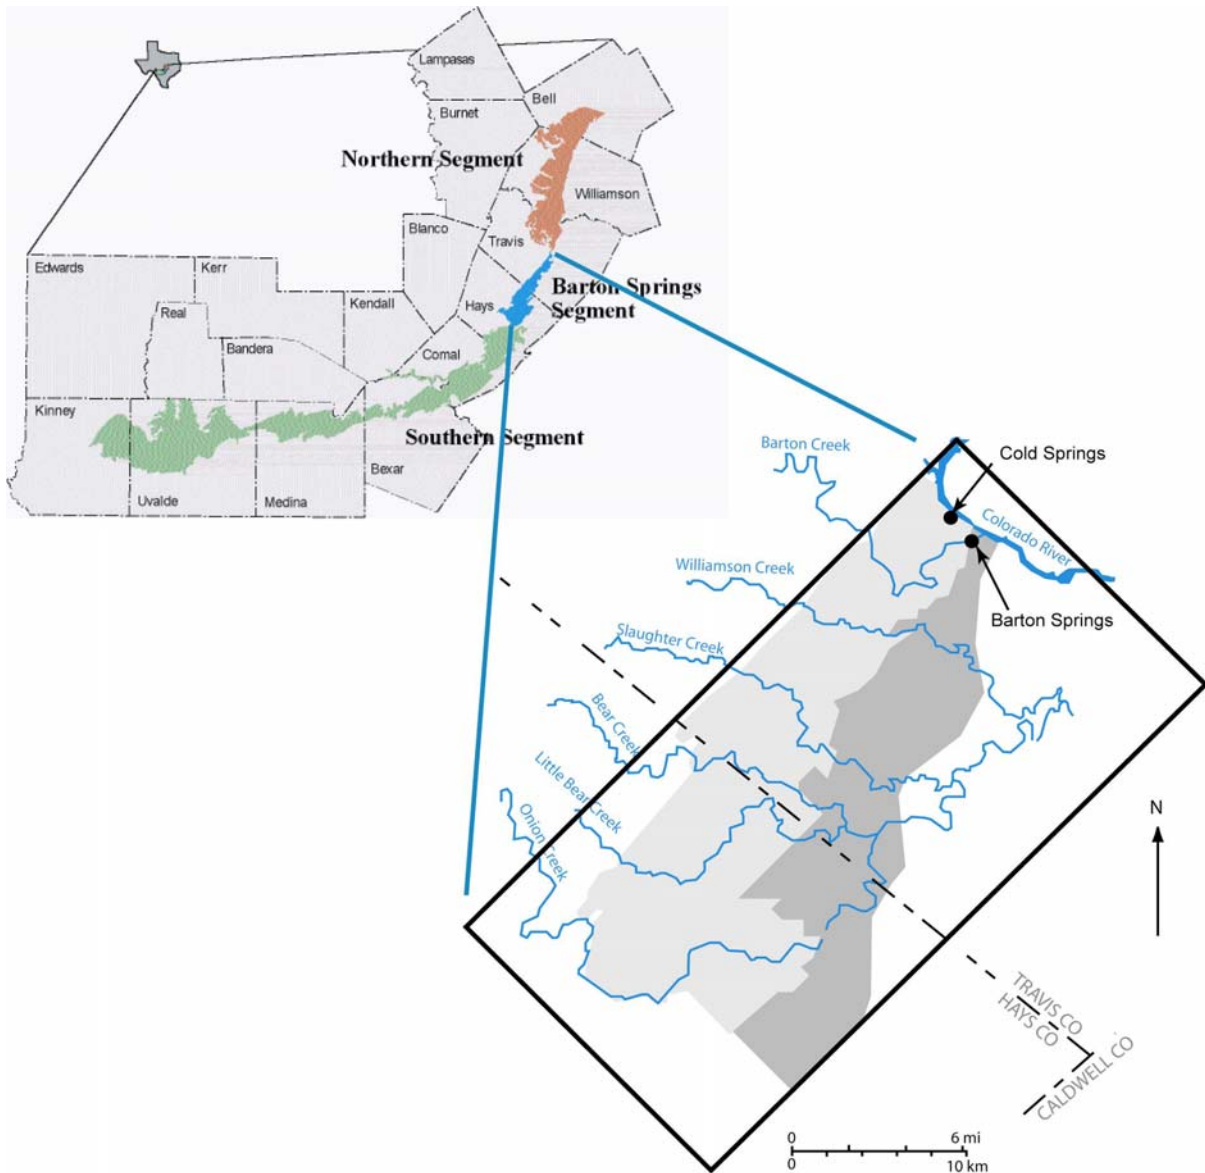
Lampasas
Bell
Burnet
Northern Segment
Williamson
Blanco
Travis
Edwards
Kerr
Barton Springs Segment
Kendall
Hays
Real
Bandera
Comal
Kinney
Southern Segment
Bexar
Uvalde
Medina

Barton Creek
Cold Springs
Colorado River
Williamson Creek
Barton Springs
Slaughter Creek
Bear Creek
Little Bear Creek
Onion Creek
N
TRAVIS CO
HAYS CO
CALDWELL CO
0
6 mi
0
10 km